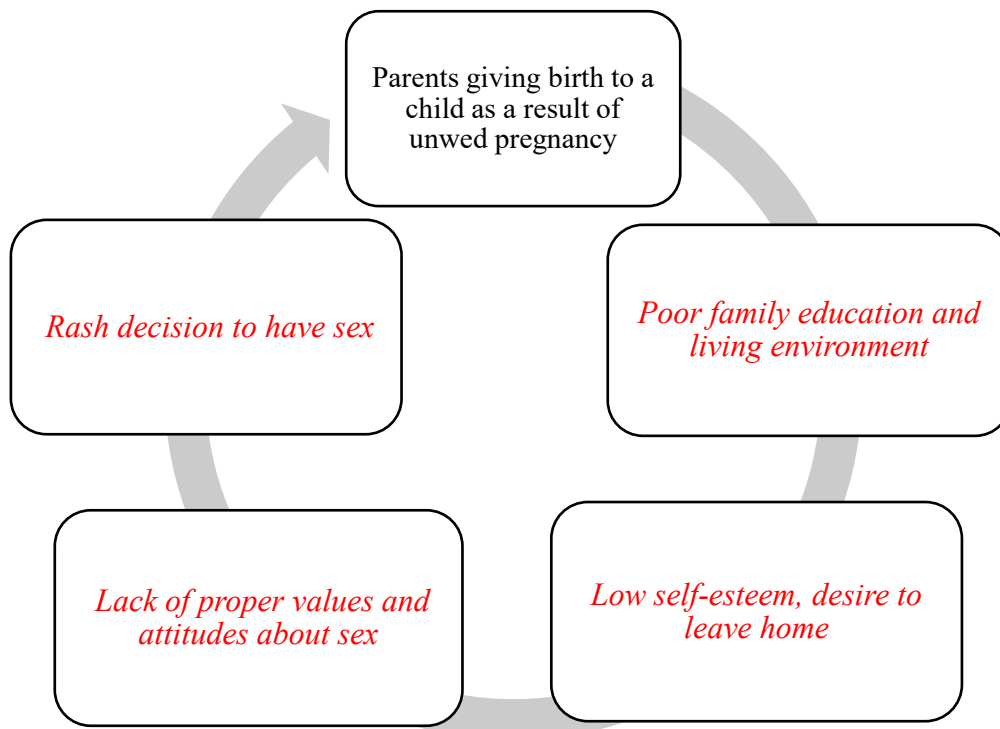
Parents giving birth to a child as a result of unwed pregnancy

Poor family education and living environment

Low self-esteem, desire to leave home

Lack of proper values and attitudes about sex

Rash decision to have sex